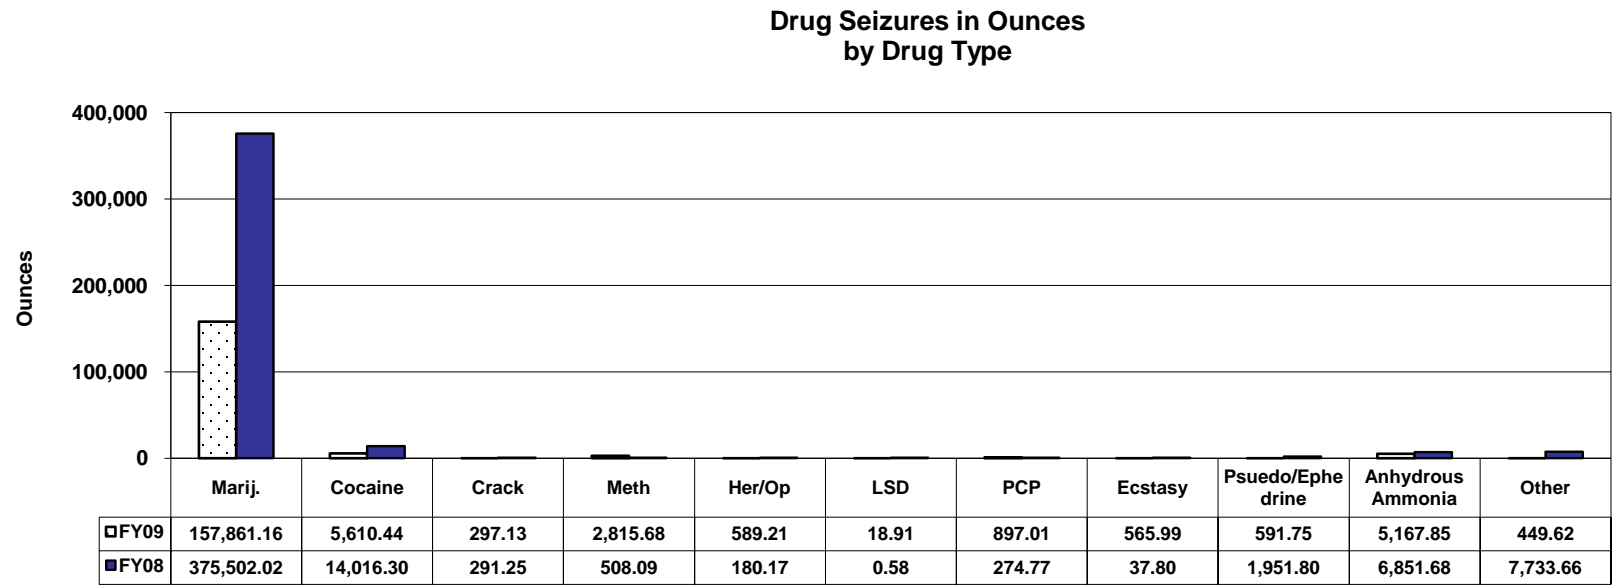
Drug Seizures in Ounces
by Drug Type

Ounces

400,000
300,000
200,000
100,000
0

| | Marij. | Cocaine | Crack | Meth | Her/Op | LSD | PCP | Ecstasy | Psuedo/Ephedrine | Anhydrous Ammonia | Other |
|---|---|---|---|---|---|---|---|---|---|---|---|
| FY09 | 157,861.16 | 5,610.44 | 297.13 | 2,815.68 | 589.21 | 18.91 | 897.01 | 565.99 | 591.75 | 5,167.85 | 449.62 |
| FY08 | 375,502.02 | 14,016.30 | 291.25 | 508.09 | 180.17 | 0.58 | 274.77 | 37.80 | 1,951.80 | 6,851.68 | 7,733.66 |